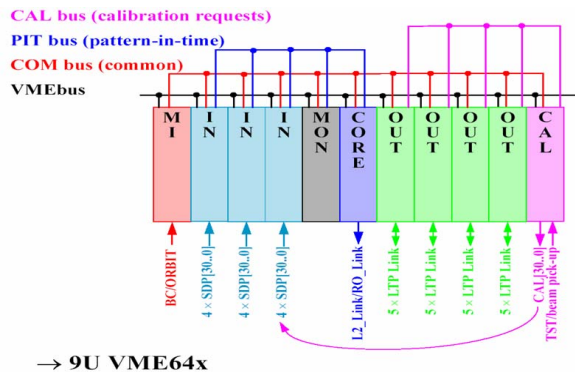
CAL bus (calibration requests)
PIT bus (pattern-in-time)
COM bus (common)
VMEbus

MI
IN
IN
IN
MON
CORE
OUT
OUT
OUT
OUT
CAL

BC/ORBIT
4 × SDP[30..0]
4 × SDP[30..0]
4 × SDP[30..0]
L2_Link/RO_Link
5 × LTP Link
5 × LTP Link
5 × LTP Link
5 × LTP Link
CAL[30..0]
TST/beam pick-up

→ 9U VME64x